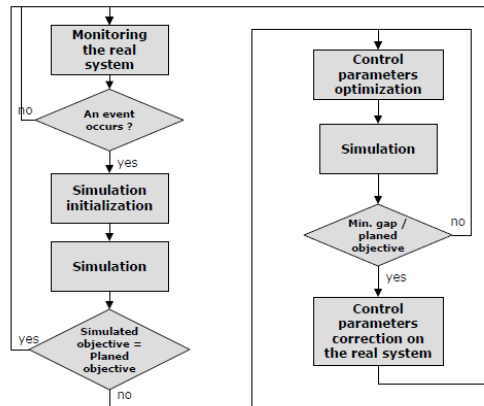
Monitoring the real system

no

An event occurs ?

yes

Simulation initialization

Simulation

yes

Simulated objective = Planed objective

no

Control parameters optimization

Simulation

Min. gap / planed objective

no

yes

Control parameters correction on the real system